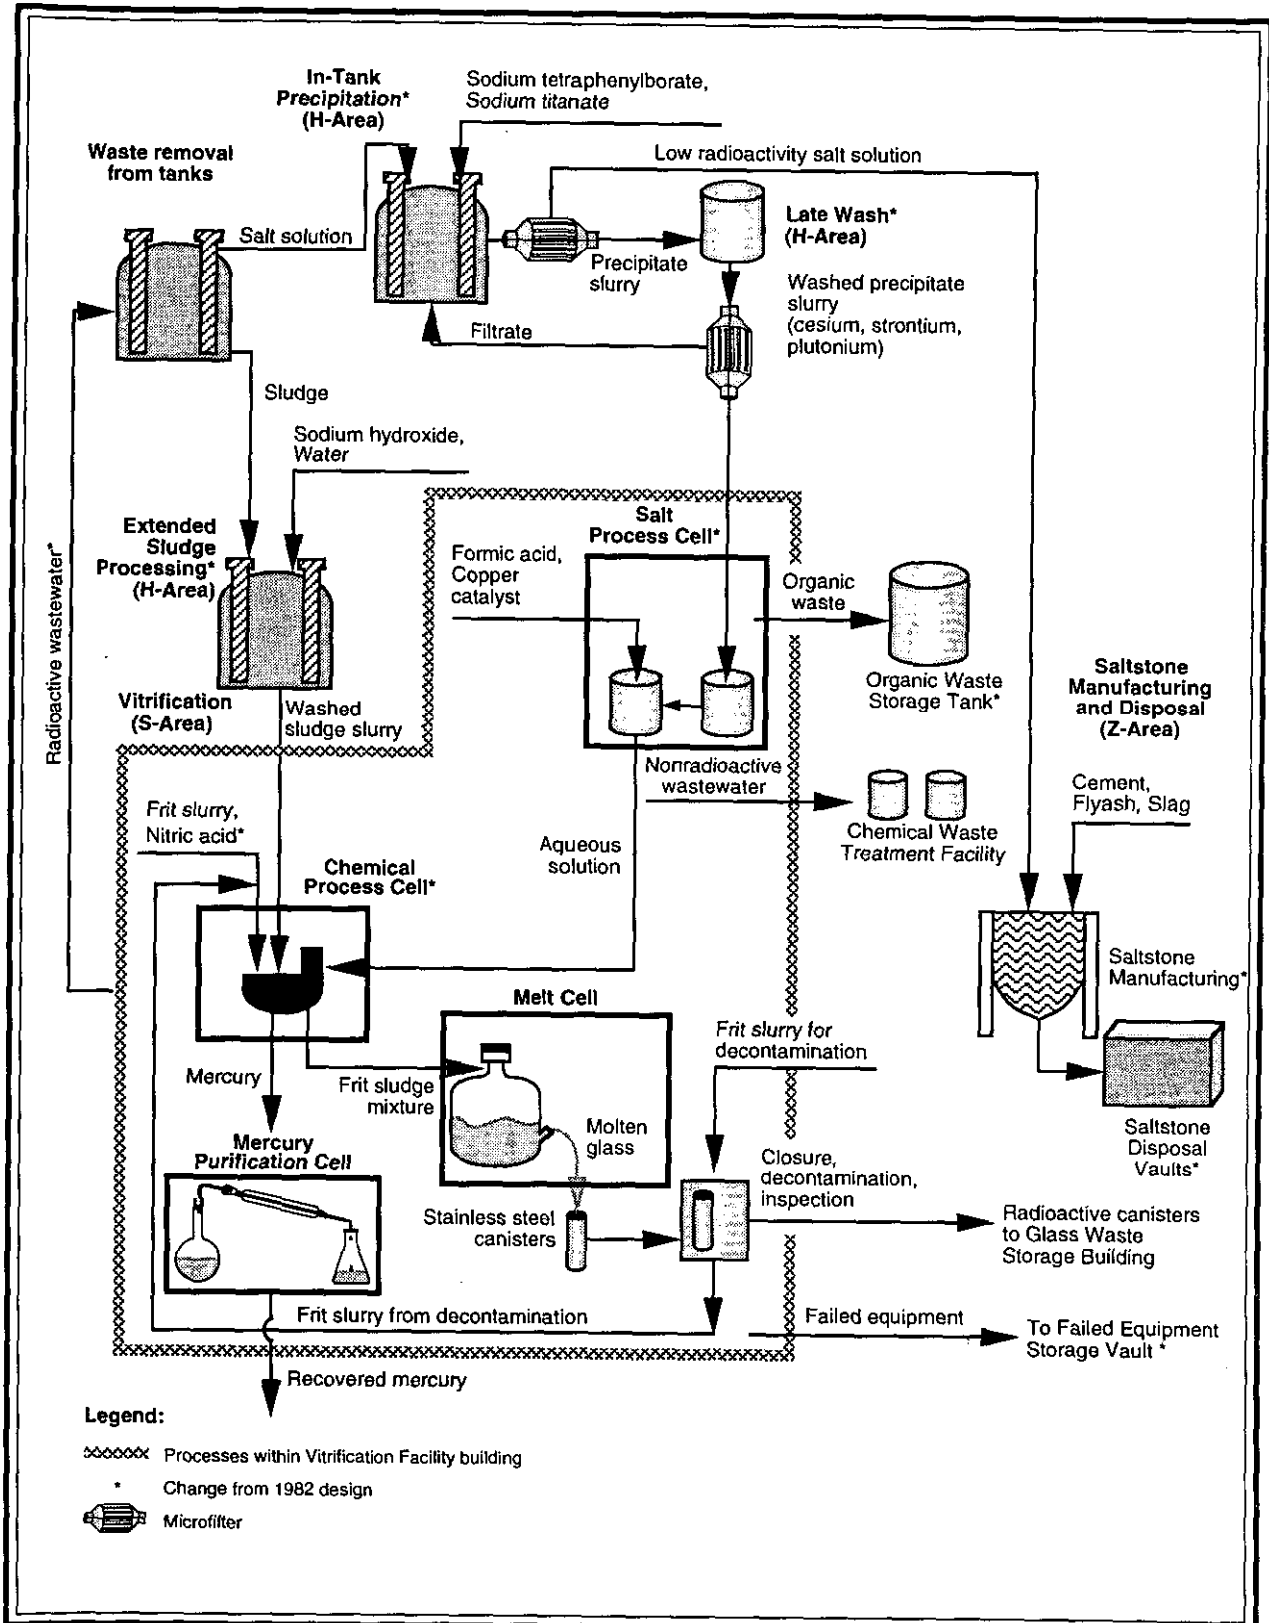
In-Tank Precipitation* (H-Area)

Sodium tetraphenylborate, Sodium titanate

Waste removal from tanks

Low radioactivity salt solution

Salt solution

Late Wash* (H-Area)

Precipitate slurry

Washed precipitate slurry (cesium, strontium, plutonium)

Filtrate

Sludge

Sodium hydroxide, Water

Extended Sludge Processing* (H-Area)

Salt Process Cell*

Formic acid, Copper catalyst

Organic waste

Organic Waste Storage Tank*

Saltstone Manufacturing and Disposal (Z-Area)

Radioactive wastewater*

Vitrification (S-Area)

Washed sludge slurry

Nonradioactive wastewater

Chemical Waste Treatment Facility

Cement, Flyash, Slag

Frit slurry, Nitric acid*

Aqueous solution

Chemical Process Cell*

Saltstone Manufacturing*

Melt Cell

Frit slurry for decontamination

Mercury

Frit sludge mixture

Molten glass

Saltstone Disposal Vaults*

Mercury Purification Cell

Closure, decontamination, inspection

Stainless steel canisters

Radioactive canisters to Glass Waste Storage Building

Frit slurry from decontamination

Failed equipment

To Failed Equipment Storage Vault *

Recovered mercury

Legend:

Processes within Vitrification Facility building

* Change from 1982 design

Microfilter